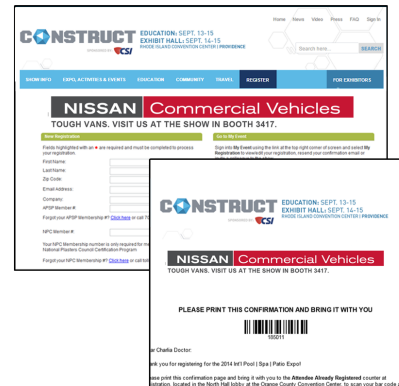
CONSTRUCT
SPONSORED BY CSI
EDUCATION: SEPT. 13-15
EXHIBIT HALL: SEPT. 14-15
RHODE ISLAND CONVENTION CENTER | PROVIDENCE

Home News Video Press FAQ Sign In
Search here... SEARCH

SHOW INFO | EXPO, ACTIVITIES & EVENTS | EDUCATION | COMMUNITY | TRAVEL | REGISTER | FOR EXHIBITORS

NISSAN Commercial Vehicles
TOUGH VANS. VISIT US AT THE SHOW IN BOOTH 3417.

New Registration

Fields highlighted with an * are required and must be completed to process your registration.

First Name:
Last Name:
Zip Code:
Email Address:
Company:
APSP Member #:
Forgot your APSP Membership #? Click here or call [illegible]

NPC Member #:

Your NPC Membership number is only required for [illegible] National Plasterers Council Certification Program.

Forgot your NPC Membership #? Click here or call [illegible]

Go to My Event

Sign into My Event using the link at the top right corner of screen and select My Registration to view/edit your registration, resend your confirmation email or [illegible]

CONSTRUCT
SPONSORED BY CSI
EDUCATION: SEPT. 13-15
EXHIBIT HALL: SEPT. 14-15
RHODE ISLAND CONVENTION CENTER | PROVIDENCE

NISSAN Commercial Vehicles
TOUGH VANS. VISIT US AT THE SHOW IN BOOTH 3417.

PLEASE PRINT THIS CONFIRMATION AND BRING IT WITH YOU

100011

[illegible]ar Charlie Doctor:

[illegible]nk you for registering for the 2014 Int'l Pool | Spa | Patio Expo!

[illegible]ase print this confirmation page and bring it with you to the Attendee Already Registered counter at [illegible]stration, located in the North Hall lobby at the Orange County Convention Center, to scan your bar code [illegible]